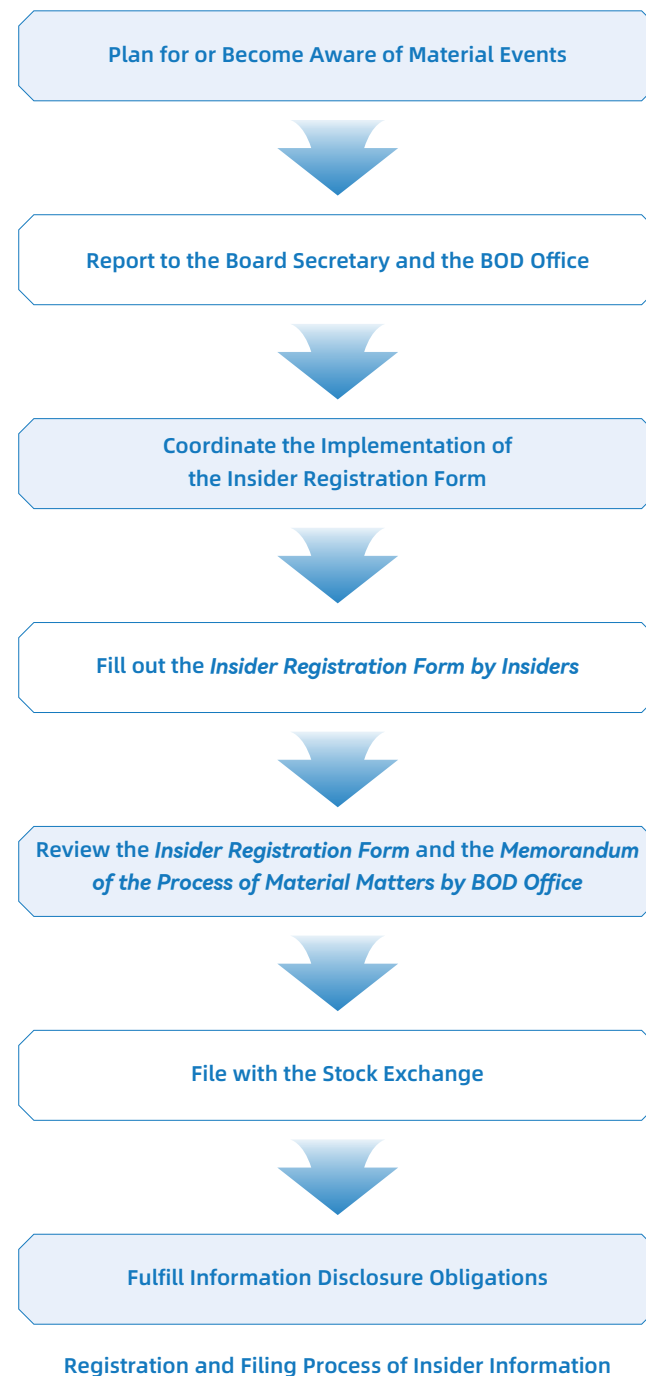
Plan for or Become Aware of Material Events

Report to the Board Secretary and the BOD Office

Coordinate the Implementation of the Insider Registration Form

Fill out the *Insider Registration Form by Insiders*

Review the *Insider Registration Form* and the *Memorandum of the Process of Material Matters by BOD Office*

File with the Stock Exchange

Fulfill Information Disclosure Obligations

Registration and Filing Process of Insider Information